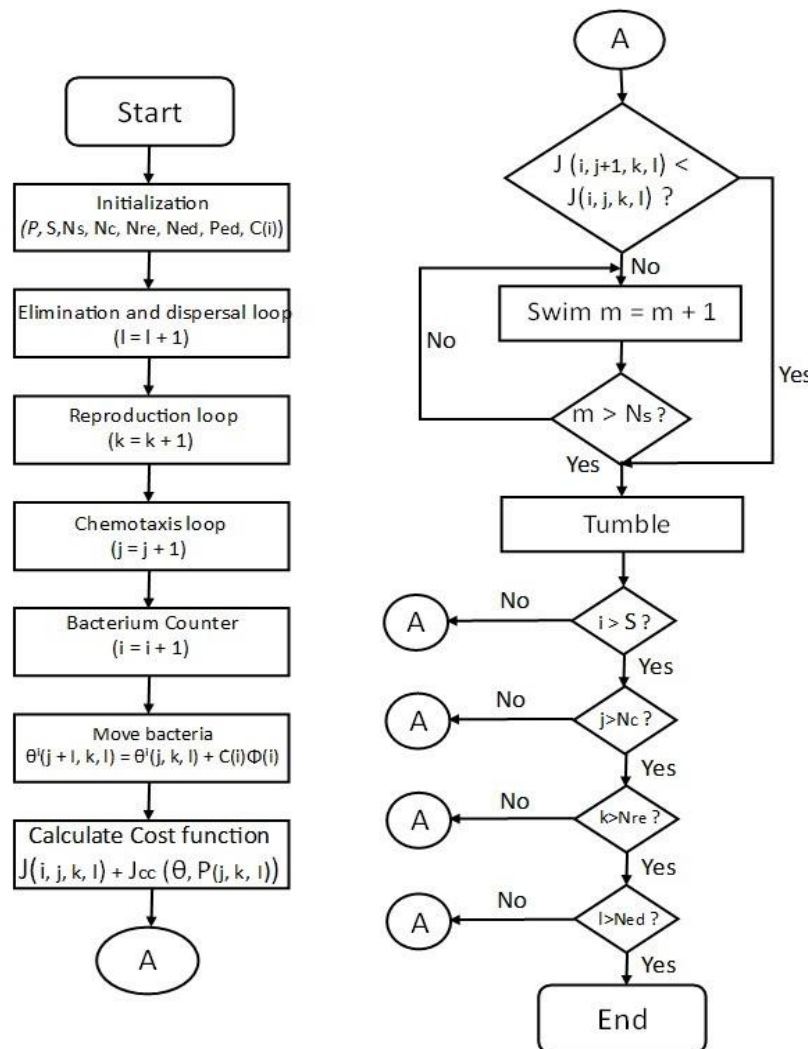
Start

Initialization
(*P*, S,Ns, Nc, Nre, Ned, Ped, C(i))

Elimination and dispersal loop
(l = l + 1)

Reproduction loop
(k = k + 1)

Chemotaxis loop
(j = j + 1)

Bacterium Counter
(i = i + 1)

Move bacteria
$\theta^i(j + l, k, l) = \theta^i(j, k, l) + C(i)\Phi(i)$

Calculate Cost function
$J(i, j, k, l) + J_{cc}(\theta, P(j, k, l))$

A

A

J (i, j+1, k, l) < J(i, j, k, l) ?

No

Swim m = m + 1

No

Yes

m > Ns ?

Yes

Tumble

A

No

i > S ?

Yes

A

No

j>Nc ?

Yes

A

No

k>Nre ?

Yes

A

No

l>Ned ?

Yes

End